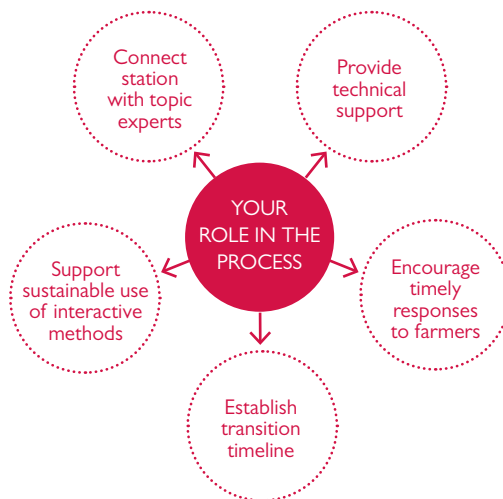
YOUR ROLE IN THE PROCESS

Connect station with topic experts

Provide technical support

Support sustainable use of interactive methods

Encourage timely responses to farmers

Establish transition timeline